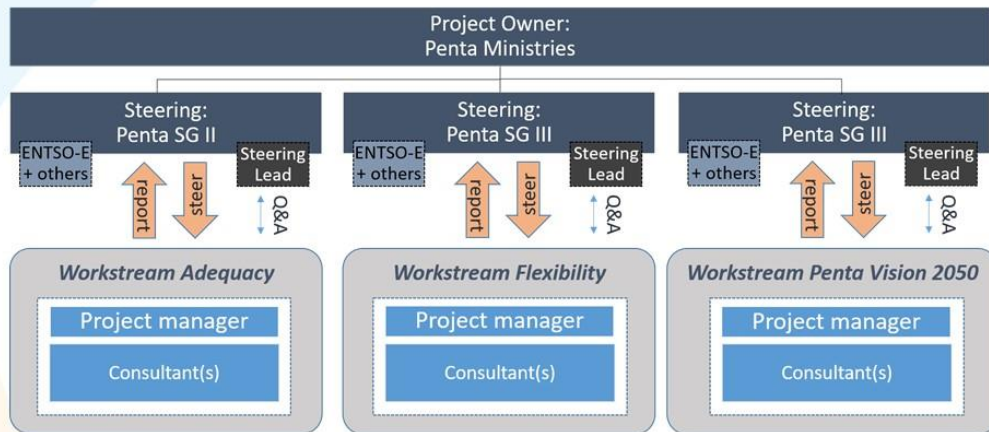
Project Owner:
Penta Ministries

Steering:
Penta SG II

ENTSO-E
+ others

Steering
Lead

report

steer

Q&A

Workstream Adequacy

Project manager

Consultant(s)

Steering:
Penta SG III

ENTSO-E
+ others

Steering
Lead

report

steer

Q&A

Workstream Flexibility

Project manager

Consultant(s)

Steering:
Penta SG III

ENTSO-E
+ others

Steering
Lead

report

steer

Q&A

Workstream Penta Vision 2050

Project manager

Consultant(s)